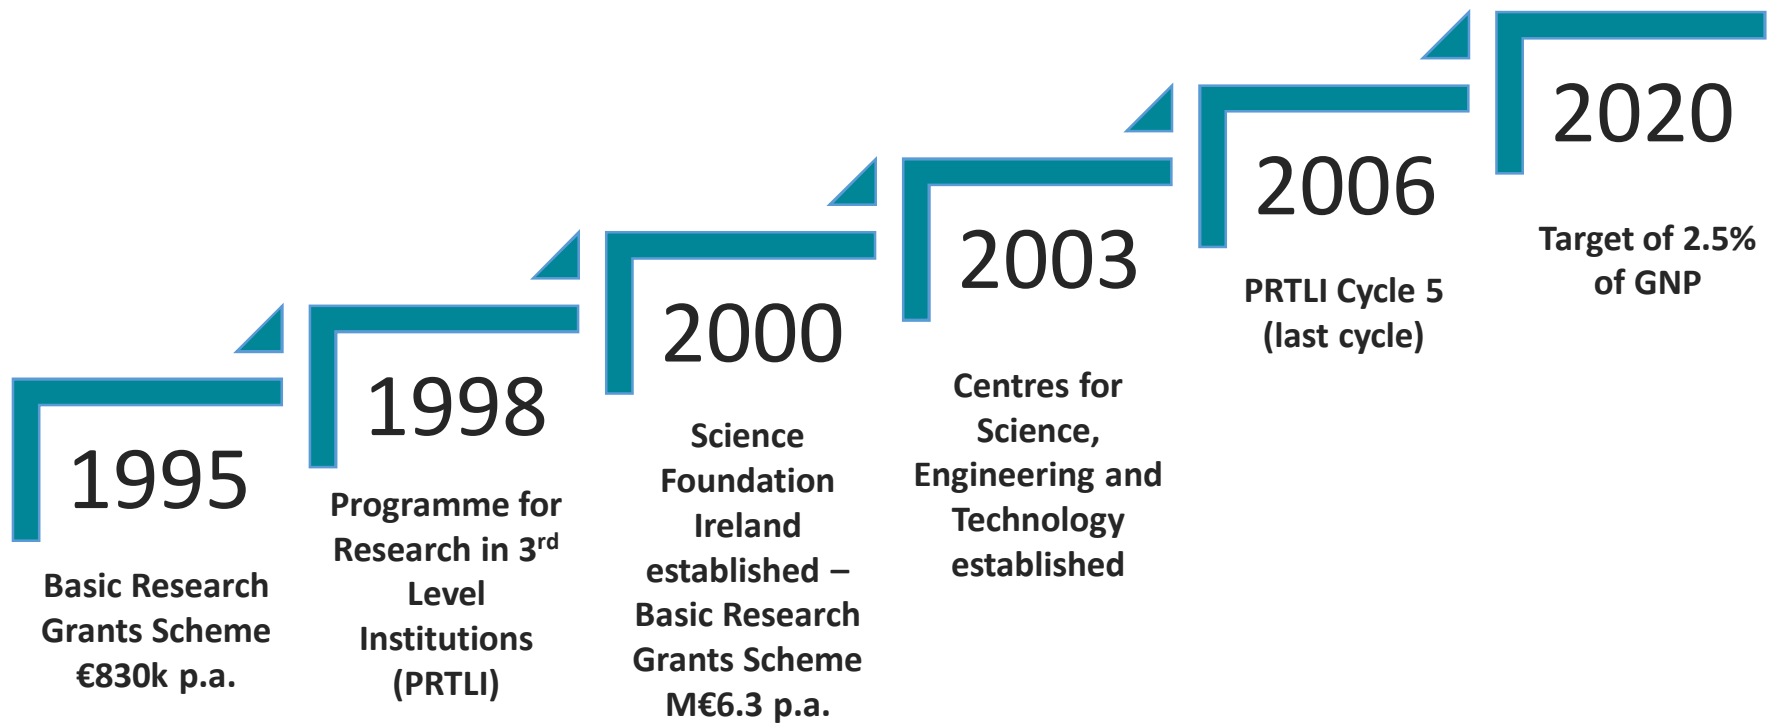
1995

Basic Research Grants Scheme €830k p.a.

1998

Programme for Research in 3$^{rd}$ Level Institutions (PRTLI)

2000

Science Foundation Ireland established – Basic Research Grants Scheme M€6.3 p.a.

2003

Centres for Science, Engineering and Technology established

2006

PRTLI Cycle 5 (last cycle)

2020

Target of 2.5% of GNP